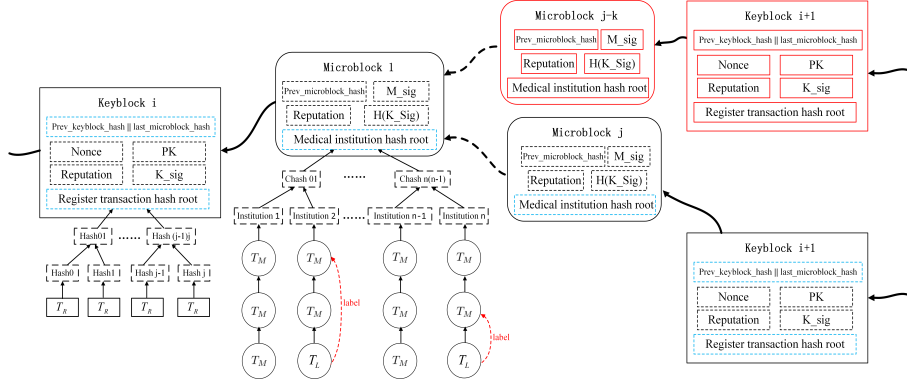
Microblock j-k

Prev_microblock_hash
M_sig
Reputation
H(K_Sig)
Medical institution hash root

Keyblock i+1

Prev_keyblock_hash || last_microblock_hash
Nonce
PK
Reputation
K_sig
Register transaction hash root

Microblock 1

Prev_microblock_hash
M_sig
Reputation
H(K_Sig)
Medical institution hash root

Keyblock i

Prev_keyblock_hash || last_microblock_hash
Nonce
PK
Reputation
K_sig
Register transaction hash root

Microblock j

Prev_microblock_hash
M_sig
Reputation
H(K_Sig)
Medical institution hash root

Chash 01
......
Chash n(n-1)

Institution 1
Institution 2
......
Institution n-1
Institution n

Hash01
......
Hash (j-1)j

Hash 0
Hash 1
Hash j-1
Hash j

$T_R$
$T_R$
$T_R$
$T_R$

$T_M$
$T_M$
$T_M$
$T_M$
$T_M$
$T_M$
$T_M$
$T_M$
$T_M$
$T_L$
$T_M$
$T_L$

label
label

Keyblock i+1

Prev_keyblock_hash || last_microblock_hash
Nonce
PK
Reputation
K_sig
Register transaction hash root